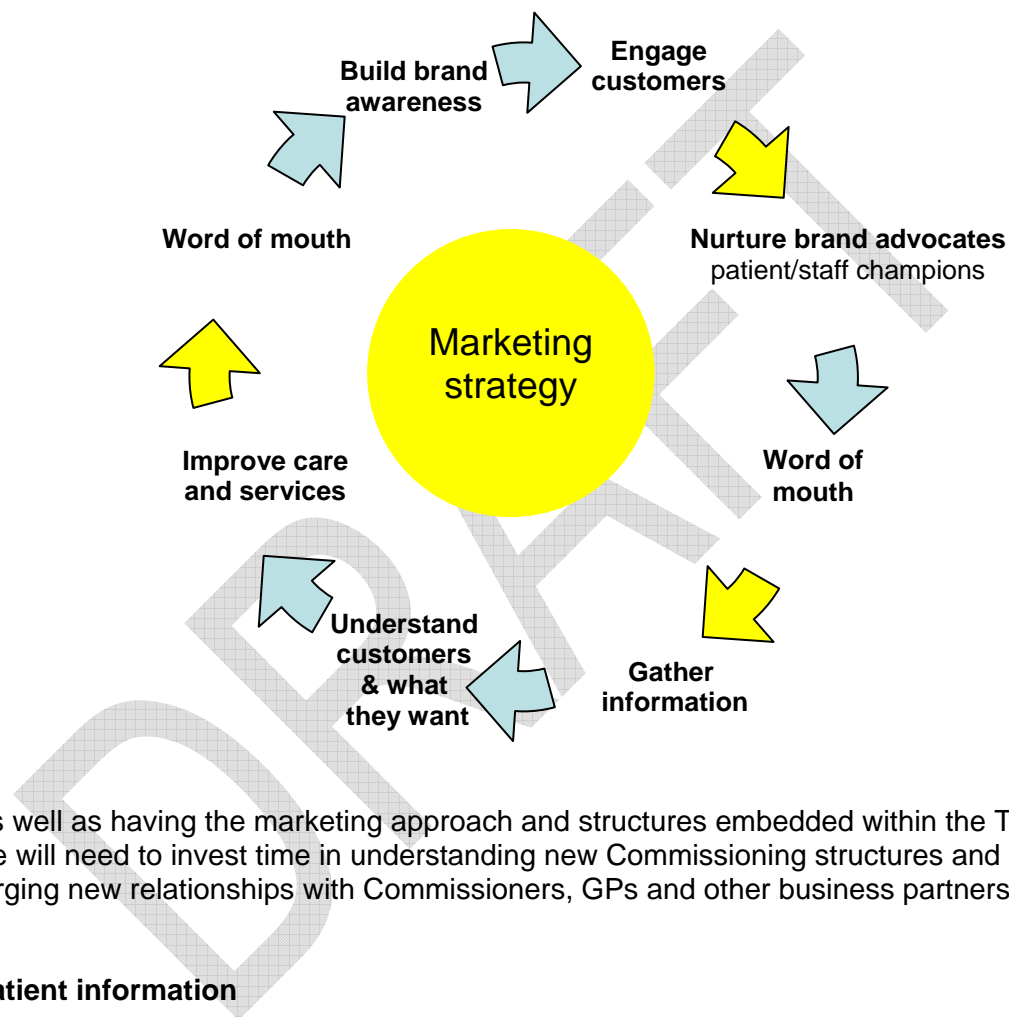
Build brand awareness

Engage customers

Word of mouth

Nurture brand advocates
patient/staff champions

Marketing strategy

Word of mouth

Improve care and services

Understand customers & what they want

Gather information

DRAFT

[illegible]s well as having the marketing approach and structures embedded within the T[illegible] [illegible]e will need to invest time in understanding new Commissioning structures and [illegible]rging new relationships with Commissioners, GPs and other business partners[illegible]

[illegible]atient information